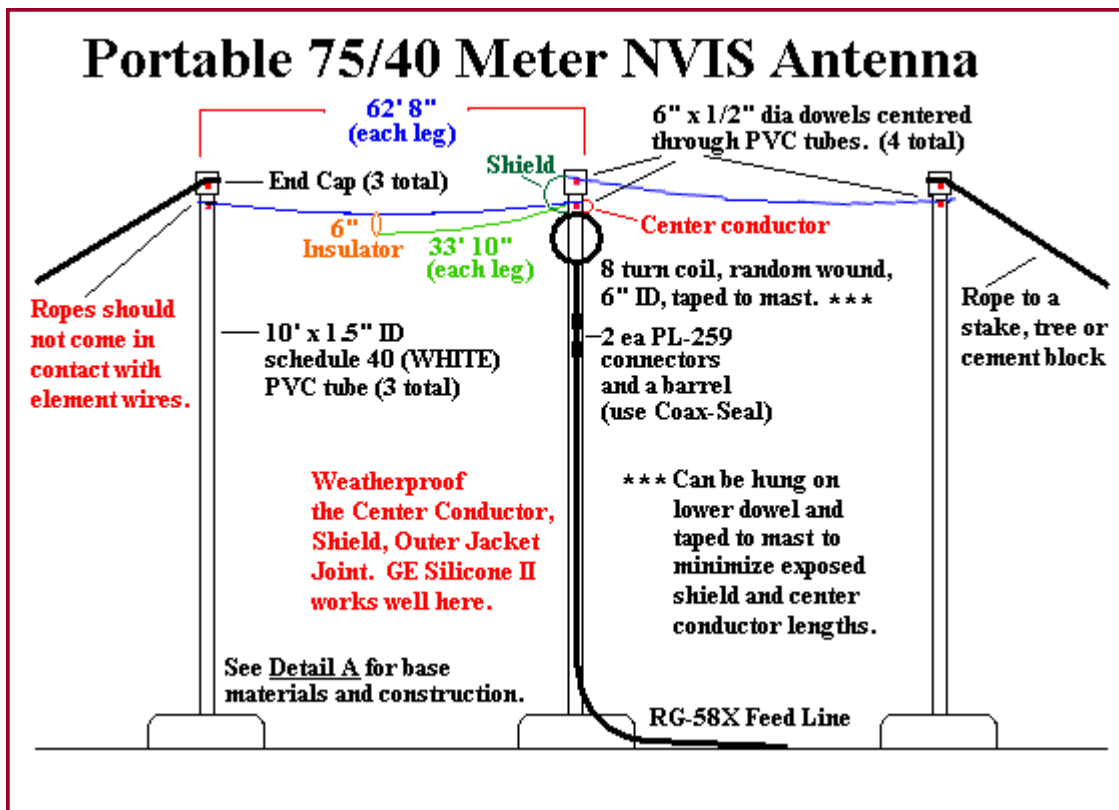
Portable 75/40 Meter NVIS Antenna

62' 8"
(each leg)

6" x 1/2" dia dowels centered through PVC tubes. (4 total)

Shield

End Cap (3 total)

6"
Insulator

33' 10"
(each leg)

Center conductor

8 turn coil, random wound, 6" ID, taped to mast. ***

Ropes should not come in contact with element wires.

10' x 1.5" ID schedule 40 (WHITE) PVC tube (3 total)

2 ea PL-259 connectors and a barrel (use Coax-Seal)

Rope to a stake, tree or cement block

Weatherproof the Center Conductor, Shield, Outer Jacket Joint. GE Silicone II works well here.

*** Can be hung on lower dowel and taped to mast to minimize exposed shield and center conductor lengths.

See Detail A for base materials and construction.

RG-58X Feed Line